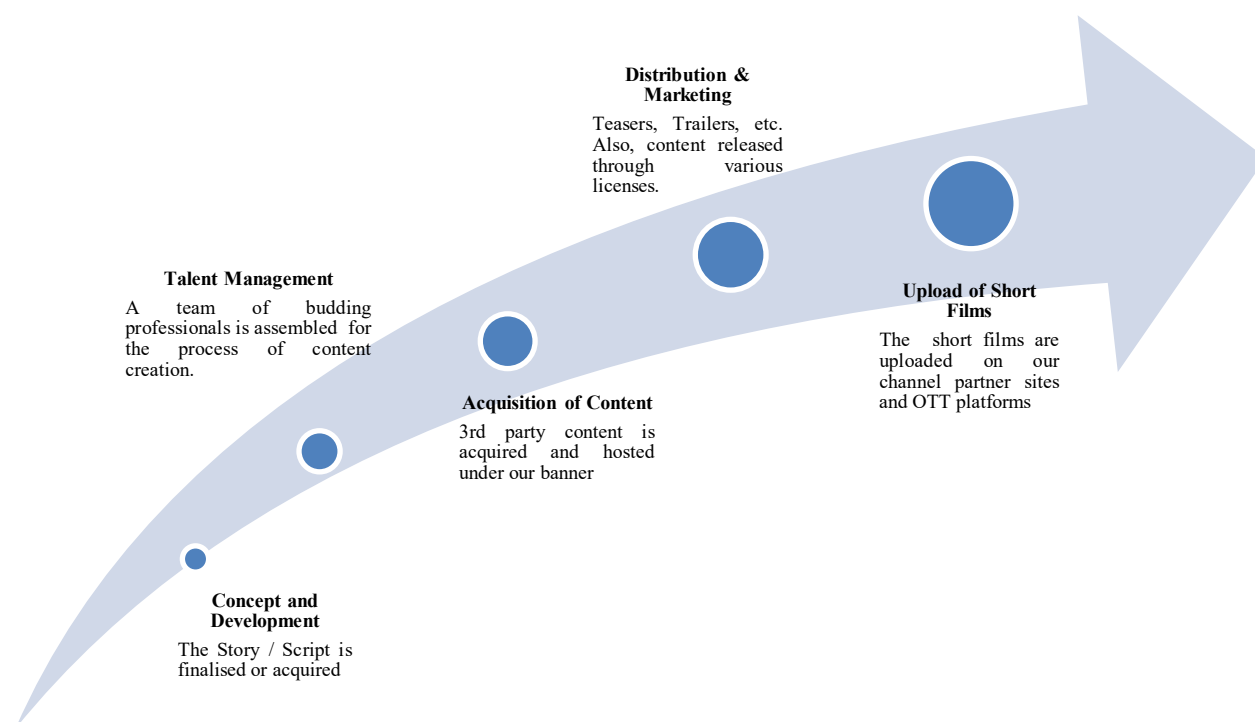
Distribution & Marketing

Teasers, Trailers, etc. Also, content released through various licenses.

Talent Management

A team of budding professionals is assembled for the process of content creation.

Upload of Short Films

The short films are uploaded on our channel partner sites and OTT platforms

Acquisition of Content

3rd party content is acquired and hosted under our banner

Concept and Development

The Story / Script is finalised or acquired